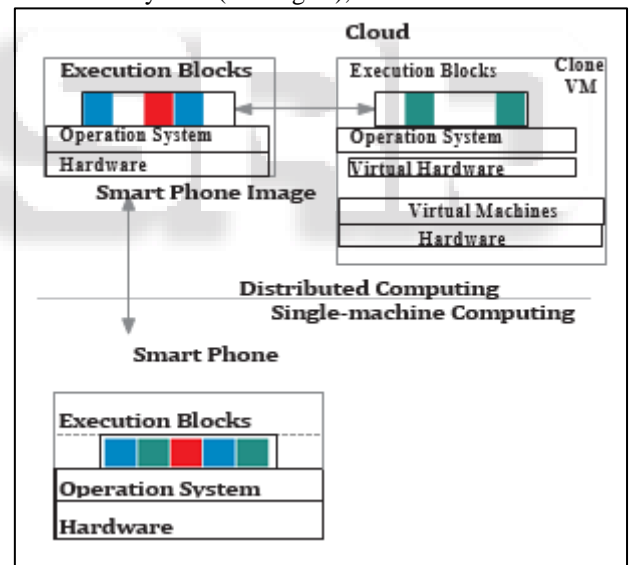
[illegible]

Cloud

Execution Blocks

Operation System

Hardware

Smart Phone Image

Execution Blocks

Clone VM

Operation System

Virtual Hardware

Virtual Machines

Hardware

Distributed Computing

Single-machine Computing

Smart Phone

Execution Blocks

Operation System

Hardware